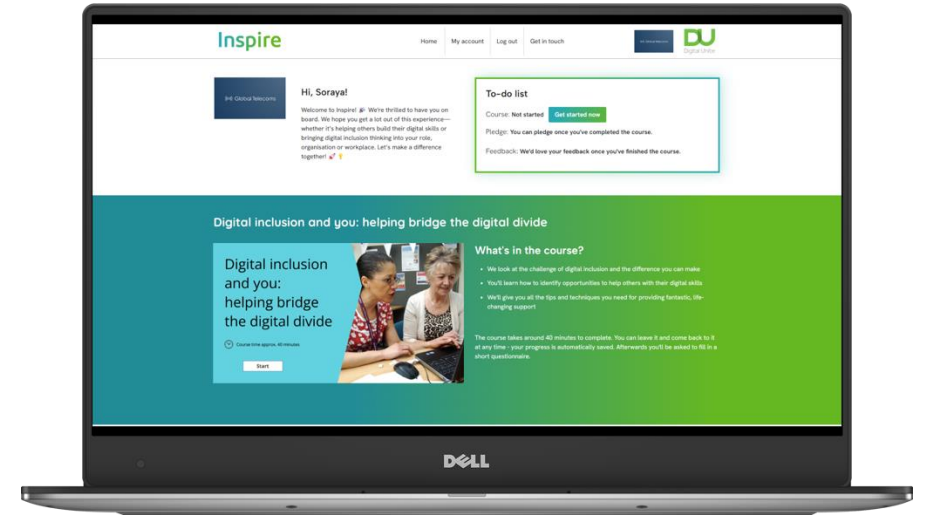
Inspire

Home My account Log out Get in touch

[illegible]

DU
Digital Unite

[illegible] Global Telecoms

Hi, Soraya!

Welcome to Inspire! 🎉 We're thrilled to have you on board. We hope you get a lot out of this experience—whether it's helping others build their digital skills or bringing digital inclusion thinking into your role, organisation or workplace. Let's make a difference together! 💕 💡

To-do list

Course: Not started Get started now

Pledge: You can pledge once you've completed the course.

Feedback: We'd love your feedback once you've finished the course.

Digital inclusion and you: helping bridge the digital divide

Digital inclusion and you: helping bridge the digital divide

Course time approx. 40 minutes

Start

What's in the course?

• We look at the challenge of digital inclusion and the difference you can make

• You'll learn how to identify opportunities to help others with their digital skills

• We'll give you all the tips and techniques you need for providing fantastic, life-changing support

The course takes around 40 minutes to complete. You can leave it and come back to it at any time - your progress is automatically saved. Afterwards you'll be asked to fill in a short questionnaire.

DELL